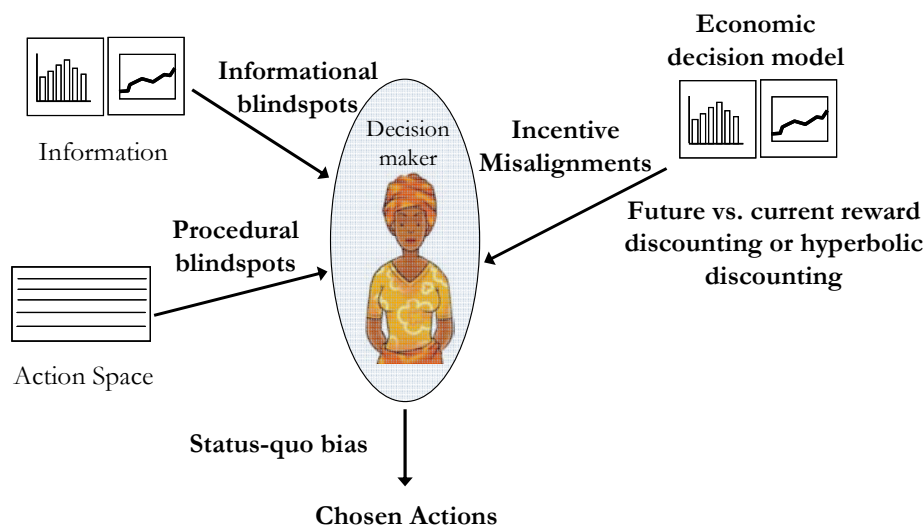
Economic decision model

Informational blindspots

Information

Decision maker

Incentive Misalignments

Future vs. current reward discounting or hyperbolic discounting

Procedural blindspots

Action Space

Status-quo bias

Chosen Actions